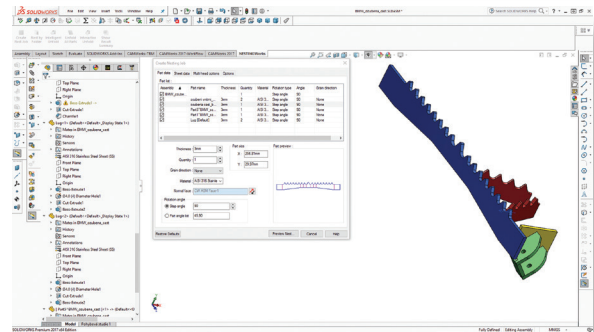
SOLIDWORKS File Edit View Insert Tools Window Help

Search SOLIDWORKS Help

Assembly Layout Sketch Evaluate SOLIDWORKS Add-Ins CAMWorks TBM CAMWorks 2017 SOLIDWORKS CAMWorks 2017 NESTINGWorks

Top Plane
Right Plane
Origin
Boss-Extrude1
Cut-Extrude1
Chamfer1
Mates in BMW_zoubena_coil
History
Sensors
Annotations
AISI 316 Stainless Steel Sheet (SS)
Front Plane
Top Plane
Right Plane
Origin
Boss-Extrude1
Cut-Extrude1
Boss-Extrude2
Mates in BMW_zoubena_coil

Create Nesting Job

Part data | Sheet data | Multi head options | Options

Part list:

| Assembly | Part name | Thickness | Quantity | Material | Rotation type | Angle | Grain direction |
|---|---|---|---|---|---|---|---|
| BMW_zoub... | | | | | | | |
| | zoubeni_ctverec... | 3mm | 1 | AISI 3... | Step angle | 90 | None |
| | zoubena_coil_h... | 3mm | 1 | AISI 3... | Step angle | 90 | None |
| | Part1^BMW_zo... | 3mm | 1 | AISI 3... | Step angle | 90 | None |
| | Part1^BMW_zo... | 3mm | 1 | AISI 3... | Step angle | 90 | None |
| | Luz (Default) | 3mm | 1 | AISI 3... | Step angle | 90 | None |

Thickness 3mm
Quantity 1
Grain direction None
Material AISI 316 Stainle
Normal face
Part size
X: 268.39mm
Y: 25.07mm
Part preview
Rotation angle
Step angle 90
Part angle list 45,90

Restore Defaults
Preview Nest... Cancel Help

Model | Rotations studie 1

SOLIDWORKS Premium 2017 x64 Edition
Fully Defined Editing Assembly MMGS